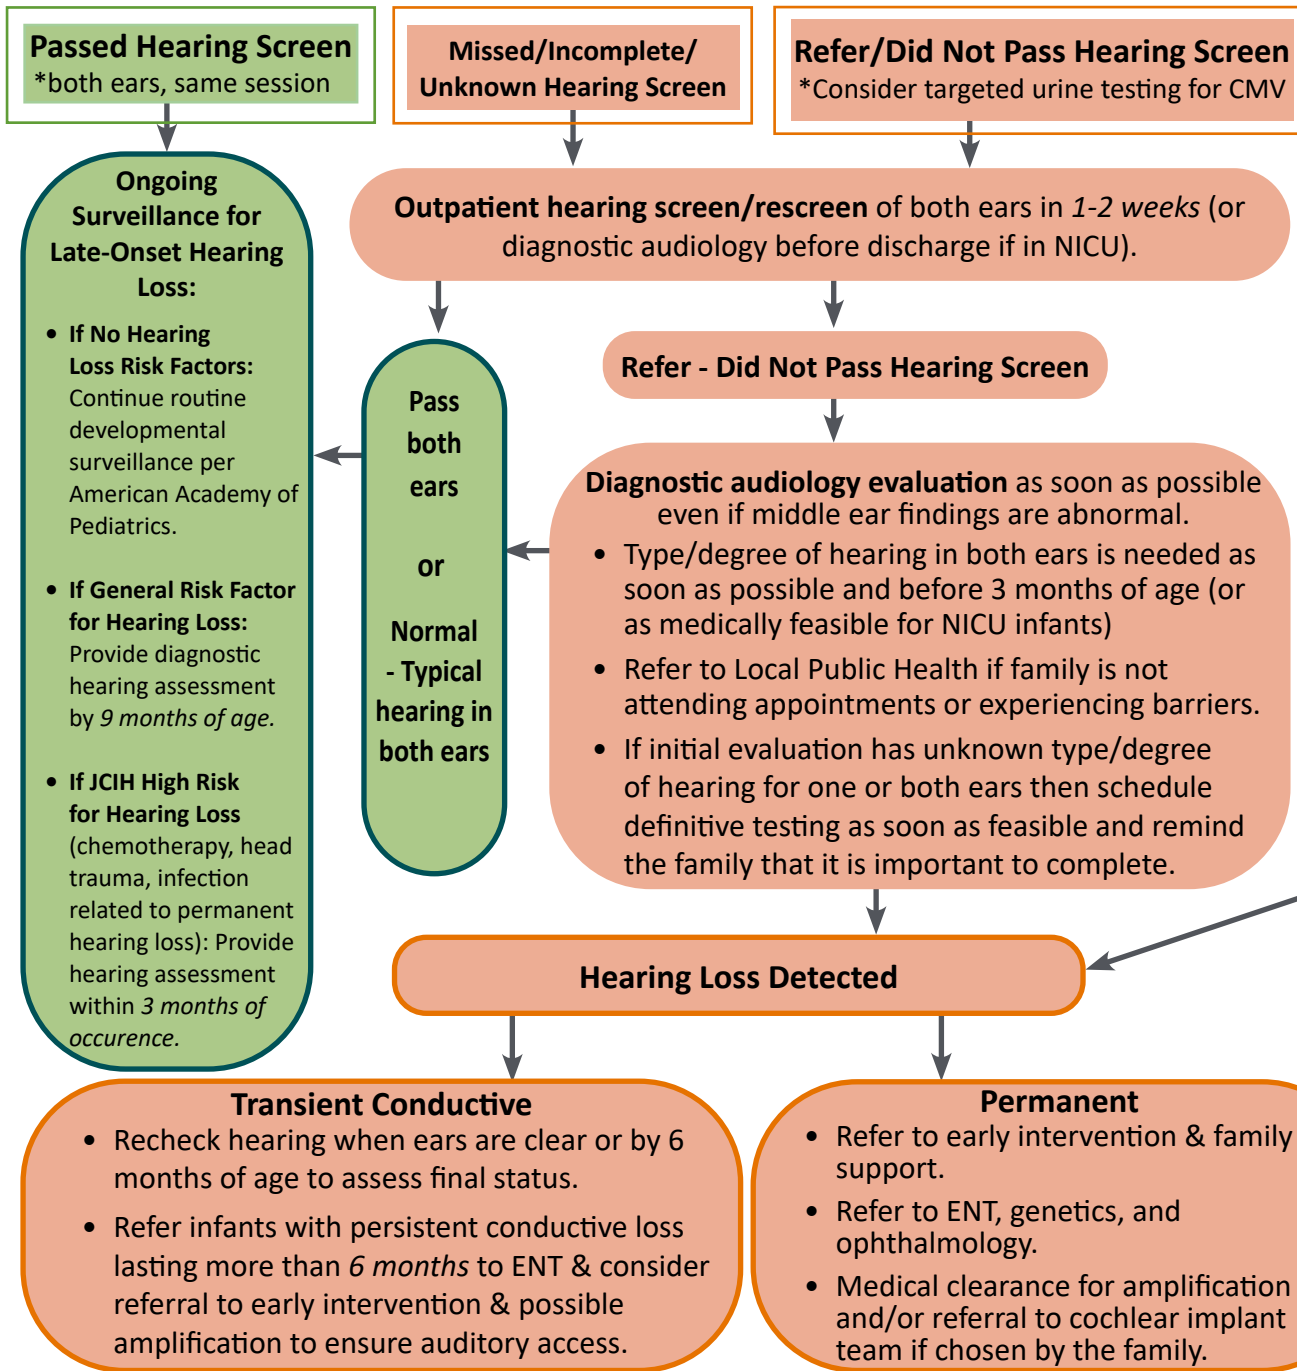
Passed Hearing Screen
*both ears, same session

Missed/Incomplete/ Unknown Hearing Screen

Refer/Did Not Pass Hearing Screen
*Consider targeted urine testing for CMV

Ongoing Surveillance for Late-Onset Hearing Loss:

- If No Hearing Loss Risk Factors: Continue routine developmental surveillance per American Academy of Pediatrics.
- If General Risk Factor for Hearing Loss: Provide diagnostic hearing assessment by *9 months of age.*
- If JCIH High Risk for Hearing Loss (chemotherapy, head trauma, infection related to permanent hearing loss): Provide hearing assessment within *3 months of occurence.*

**Outpatient hearing screen/rescreen** of both ears in *1-2 weeks* (or diagnostic audiology before discharge if in NICU).

Pass both ears

or

Normal - Typical hearing in both ears

Refer - Did Not Pass Hearing Screen

**Diagnostic audiology evaluation** as soon as possible even if middle ear findings are abnormal.
- Type/degree of hearing in both ears is needed as soon as possible and before 3 months of age (or as medically feasible for NICU infants)
- Refer to Local Public Health if family is not attending appointments or experiencing barriers.
- If initial evaluation has unknown type/degree of hearing for one or both ears then schedule definitive testing as soon as feasible and remind the family that it is important to complete.

Hearing Loss Detected

Transient Conductive
- Recheck hearing when ears are clear or by 6 months of age to assess final status.
- Refer infants with persistent conductive loss lasting more than *6 months* to ENT & consider referral to early intervention & possible amplification to ensure auditory access.

Permanent
- Refer to early intervention & family support.
- Refer to ENT, genetics, and ophthalmology.
- Medical clearance for amplification and/or referral to cochlear implant team if chosen by the family.